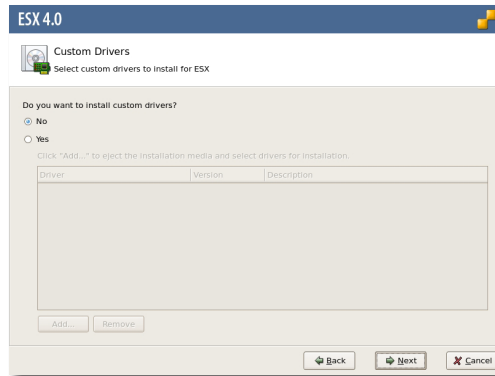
ESX 4.0

Custom Drivers
Select custom drivers to install for ESX

Do you want to install custom drivers?
No
Yes
Click "Add..." to eject the installation media and select drivers for installation.

| Driver | Version | Description |
|---|---|---|

Add... Remove

Back Next Cancel